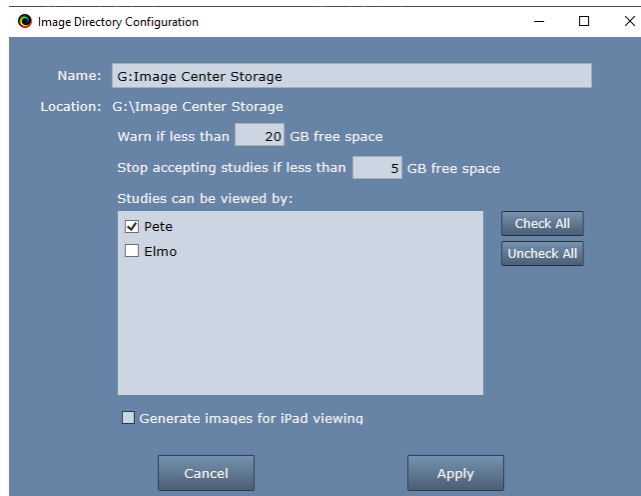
Image Directory Configuration

Name: G:Image Center Storage

Location: G:\Image Center Storage

Warn if less than 20 GB free space

Stop accepting studies if less than 5 GB free space

Studies can be viewed by:

Pete

Elmo

Check All

Uncheck All

Generate images for iPad viewing

Cancel

Apply